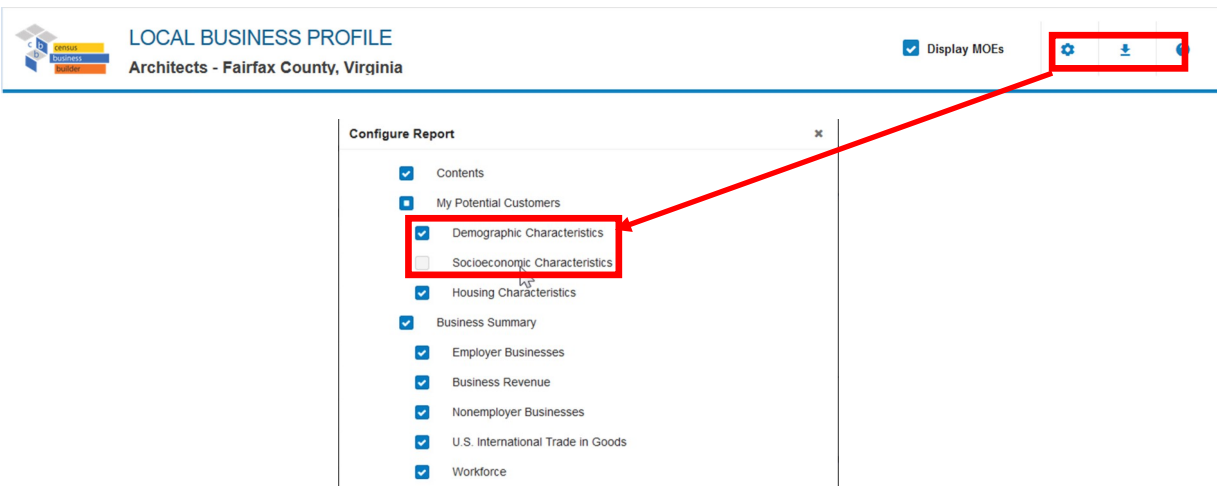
c b b census business builder

LOCAL BUSINESS PROFILE
Architects - Fairfax County, Virginia

Display MOEs

Configure Report ×

Contents
My Potential Customers
Demographic Characteristics
Socioeconomic Characteristics
Housing Characteristics
Business Summary
Employer Businesses
Business Revenue
Nonemployer Businesses
U.S. International Trade in Goods
Workforce